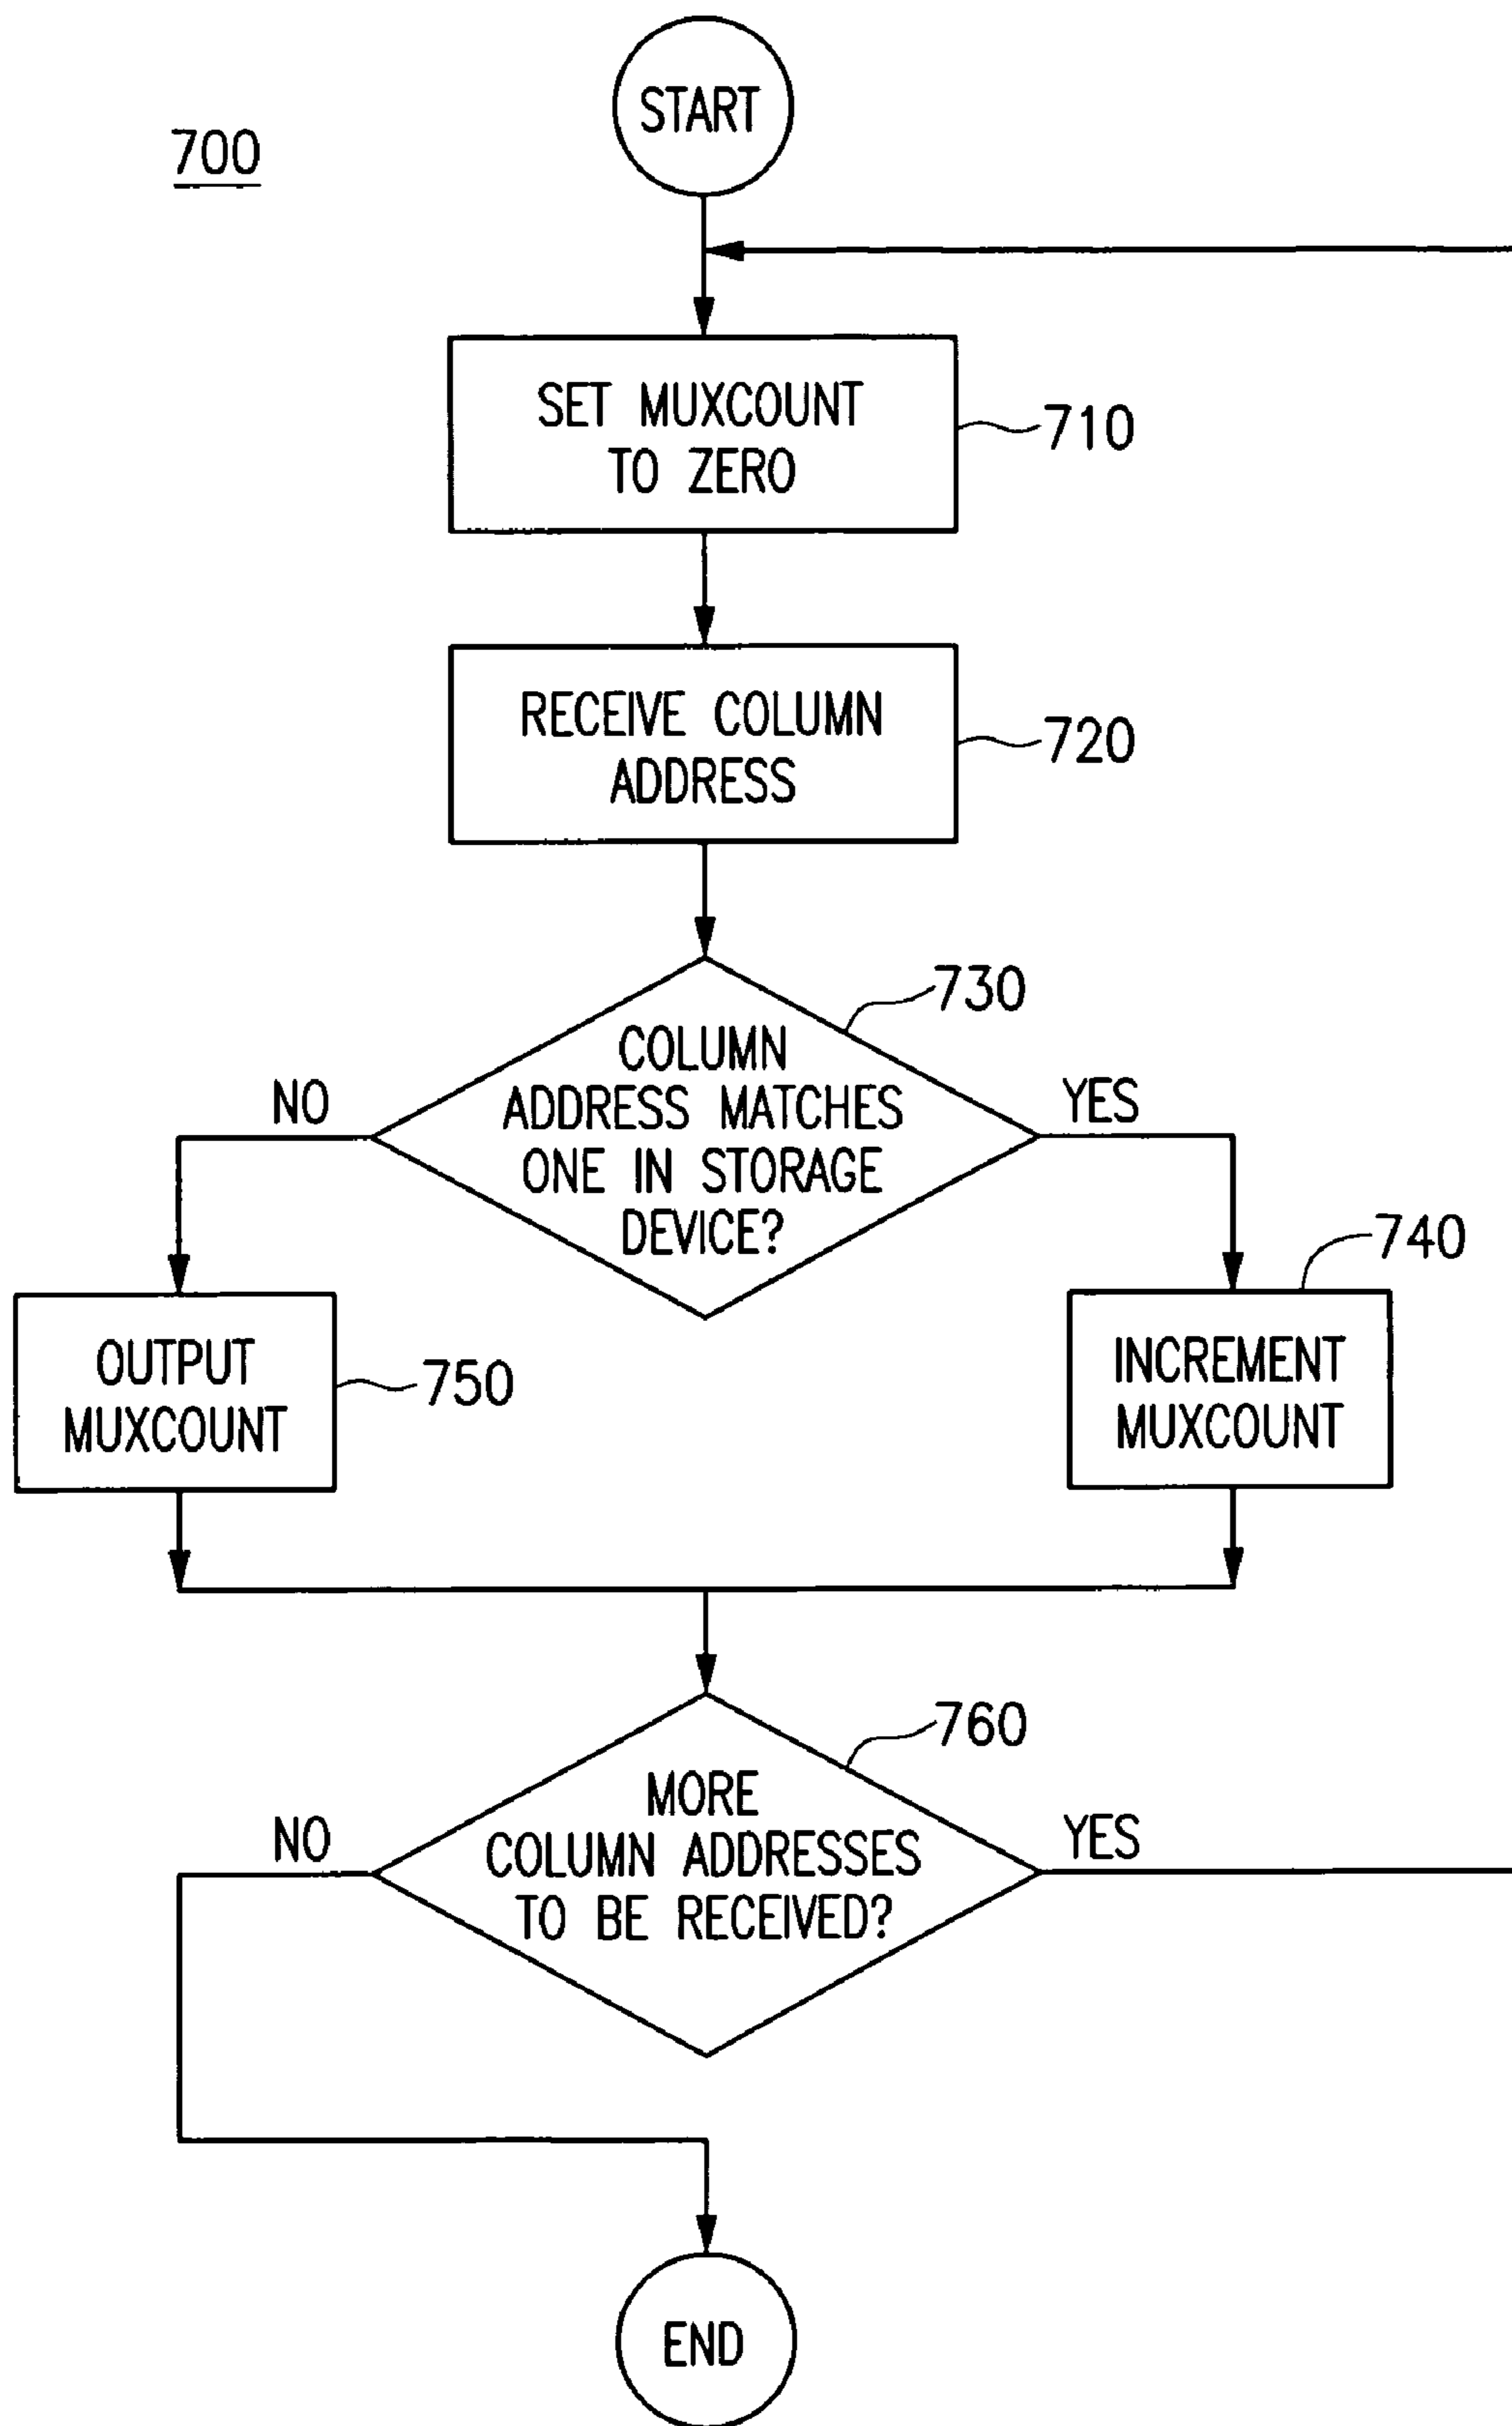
START

700

SET MUXCOUNT TO ZERO

710

RECEIVE COLUMN ADDRESS

720

730

COLUMN ADDRESS MATCHES ONE IN STORAGE DEVICE?

NO

YES

740

OUTPUT MUXCOUNT

750

INCREMENT MUXCOUNT

760

MORE COLUMN ADDRESSES TO BE RECEIVED?

NO

YES

END